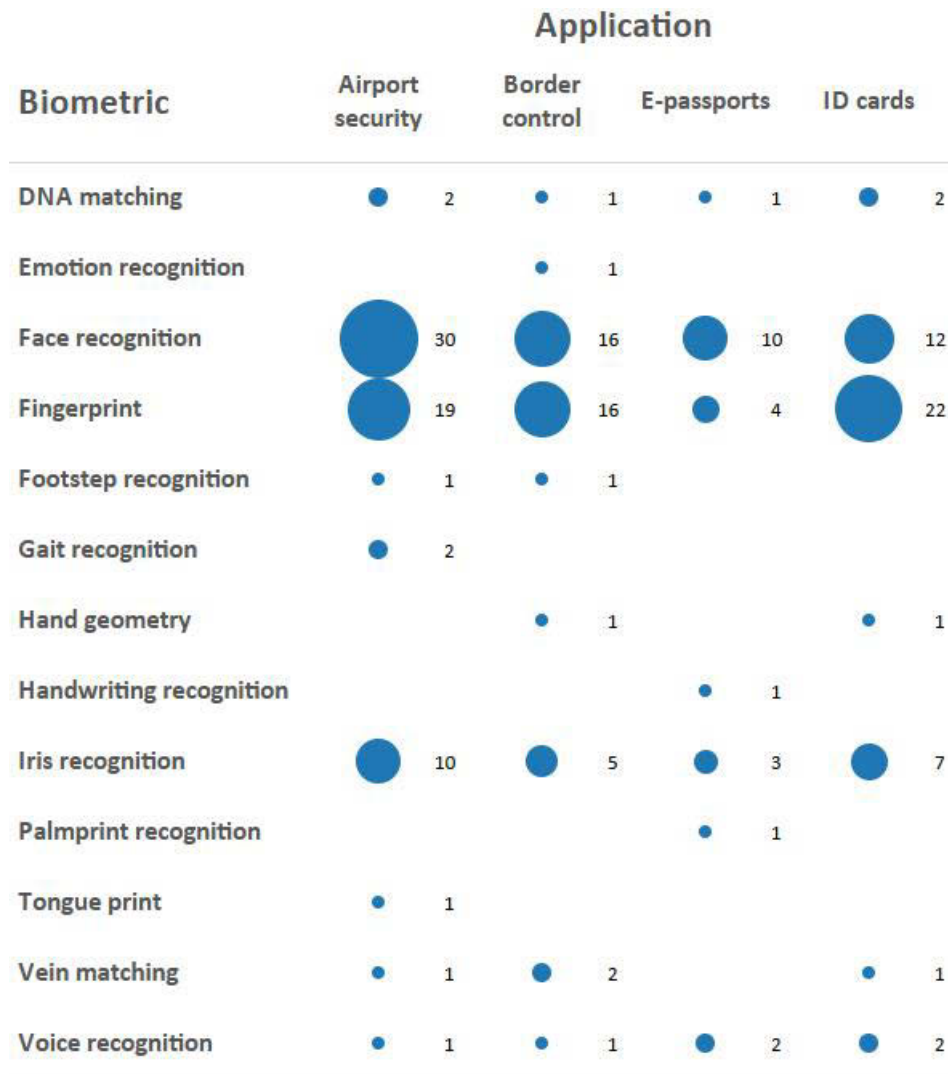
Application

| Biometric | Airport security | Border control | E-passports | ID cards |
|---|---|---|---|---|
| DNA matching | 2 | 1 | 1 | 2 |
| Emotion recognition | | 1 | | |
| Face recognition | 30 | 16 | 10 | 12 |
| Fingerprint | 19 | 16 | 4 | 22 |
| Footstep recognition | 1 | 1 | | |
| Gait recognition | 2 | | | |
| Hand geometry | | 1 | | 1 |
| Handwriting recognition | | | 1 | |
| Iris recognition | 10 | 5 | 3 | 7 |
| Palmprint recognition | | | 1 | |
| Tongue print | 1 | | | |
| Vein matching | 1 | 2 | | 1 |
| Voice recognition | 1 | 1 | 2 | 2 |